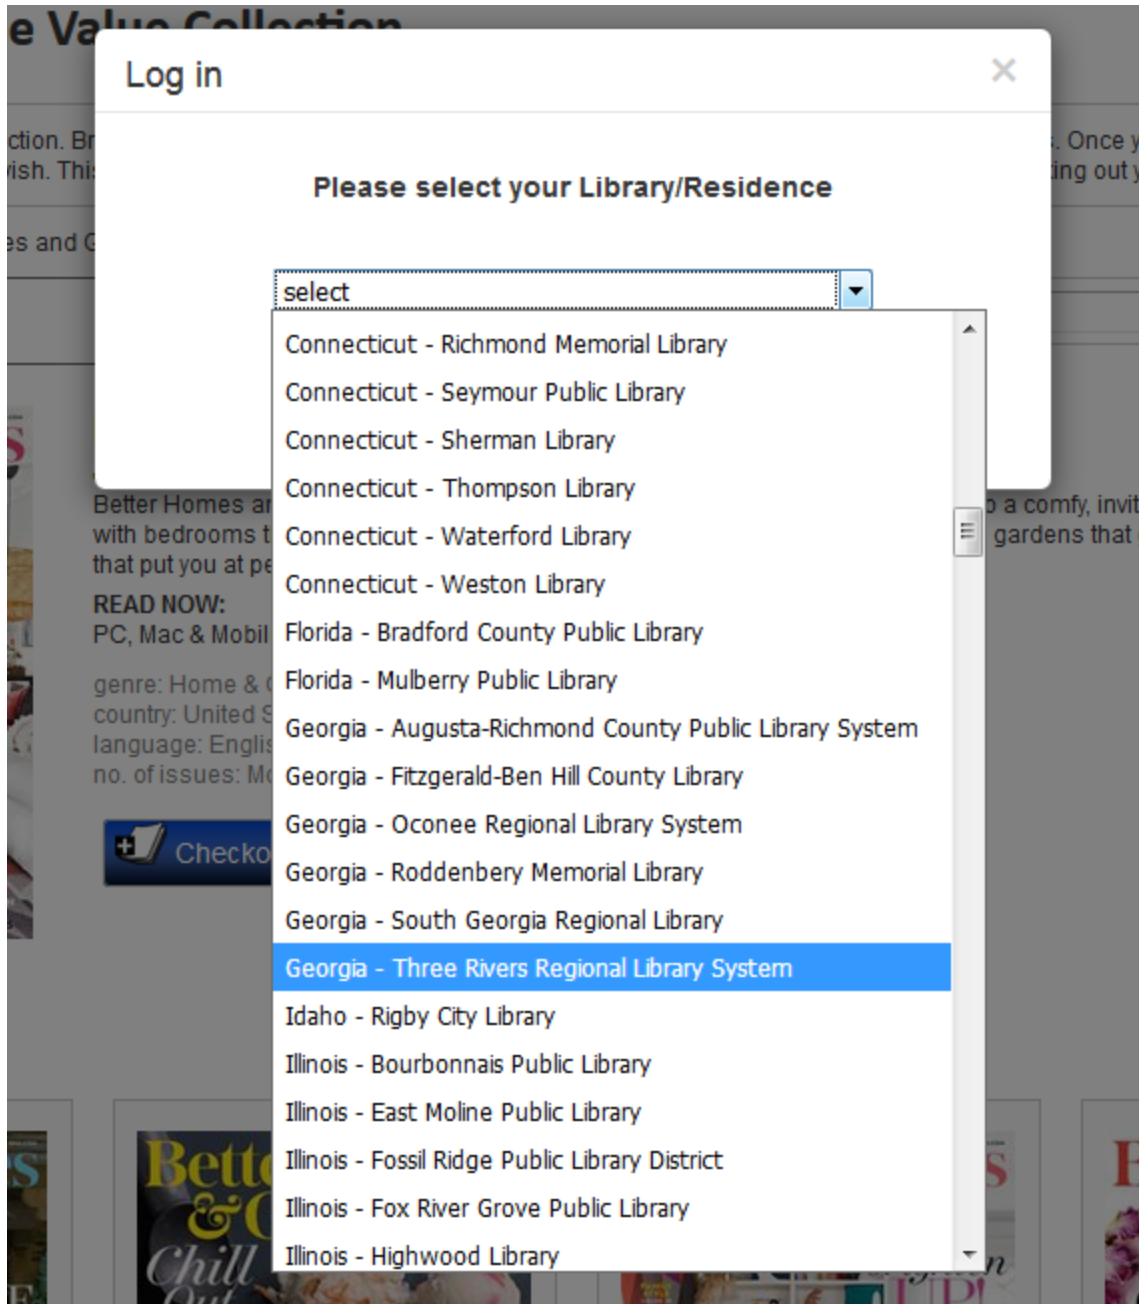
e Value Collection

Log in

×

ction. Br
ish. Thi

. Once y
ing out y

es and G

Please select your Library/Residence

select

Connecticut - Richmond Memorial Library
Connecticut - Seymour Public Library
Connecticut - Sherman Library
Connecticut - Thompson Library
Connecticut - Waterford Library
Connecticut - Weston Library
Florida - Bradford County Public Library
Florida - Mulberry Public Library
Georgia - Augusta-Richmond County Public Library System
Georgia - Fitzgerald-Ben Hill County Library
Georgia - Oconee Regional Library System
Georgia - Roddenbery Memorial Library
Georgia - South Georgia Regional Library
Georgia - Three Rivers Regional Library System
Idaho - Rigby City Library
Illinois - Bourbonnais Public Library
Illinois - East Moline Public Library
Illinois - Fossil Ridge Public Library District
Illinois - Fox River Grove Public Library
Illinois - Highwood Library

Better Homes ar
with bedrooms t
that put you at pe

o a comfy, invit
gardens that

READ NOW:
PC, Mac & Mobil

genre: Home & (
country: United S
language: Englis
no. of issues: Mo

Checko

Bett
&G
Chill